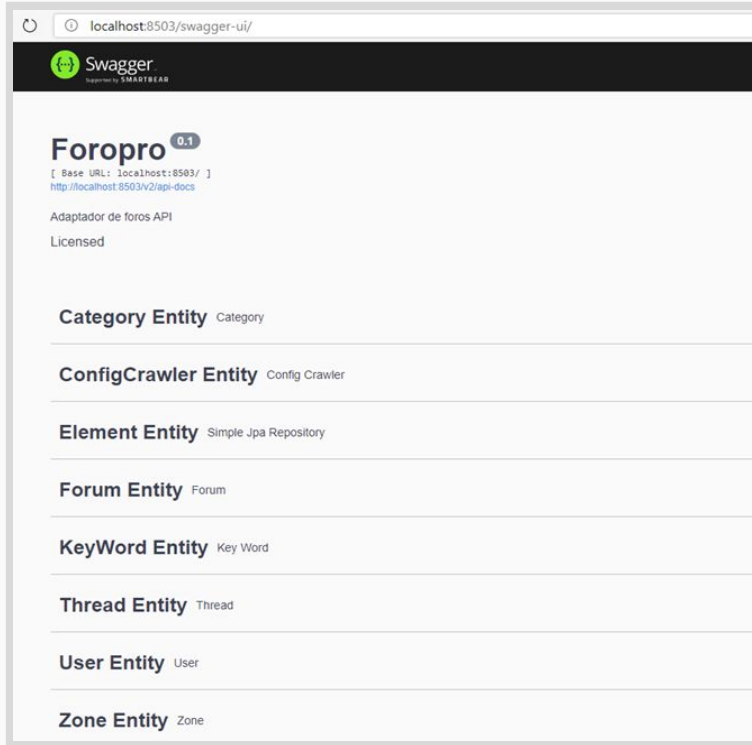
localhost:8503/swagger-ui/

{...} Swagger
Supported by SMARTBEAR

Foropro 0.1
[ Base URL: localhost:8503/ ]
http://localhost:8503/v2/api-docs

Adaptador de foros API

Licensed

Category Entity Category

ConfigCrawler Entity Config Crawler

Element Entity Simple Jpa Repository

Forum Entity Forum

KeyWord Entity Key Word

Thread Entity Thread

User Entity User

Zone Entity Zone